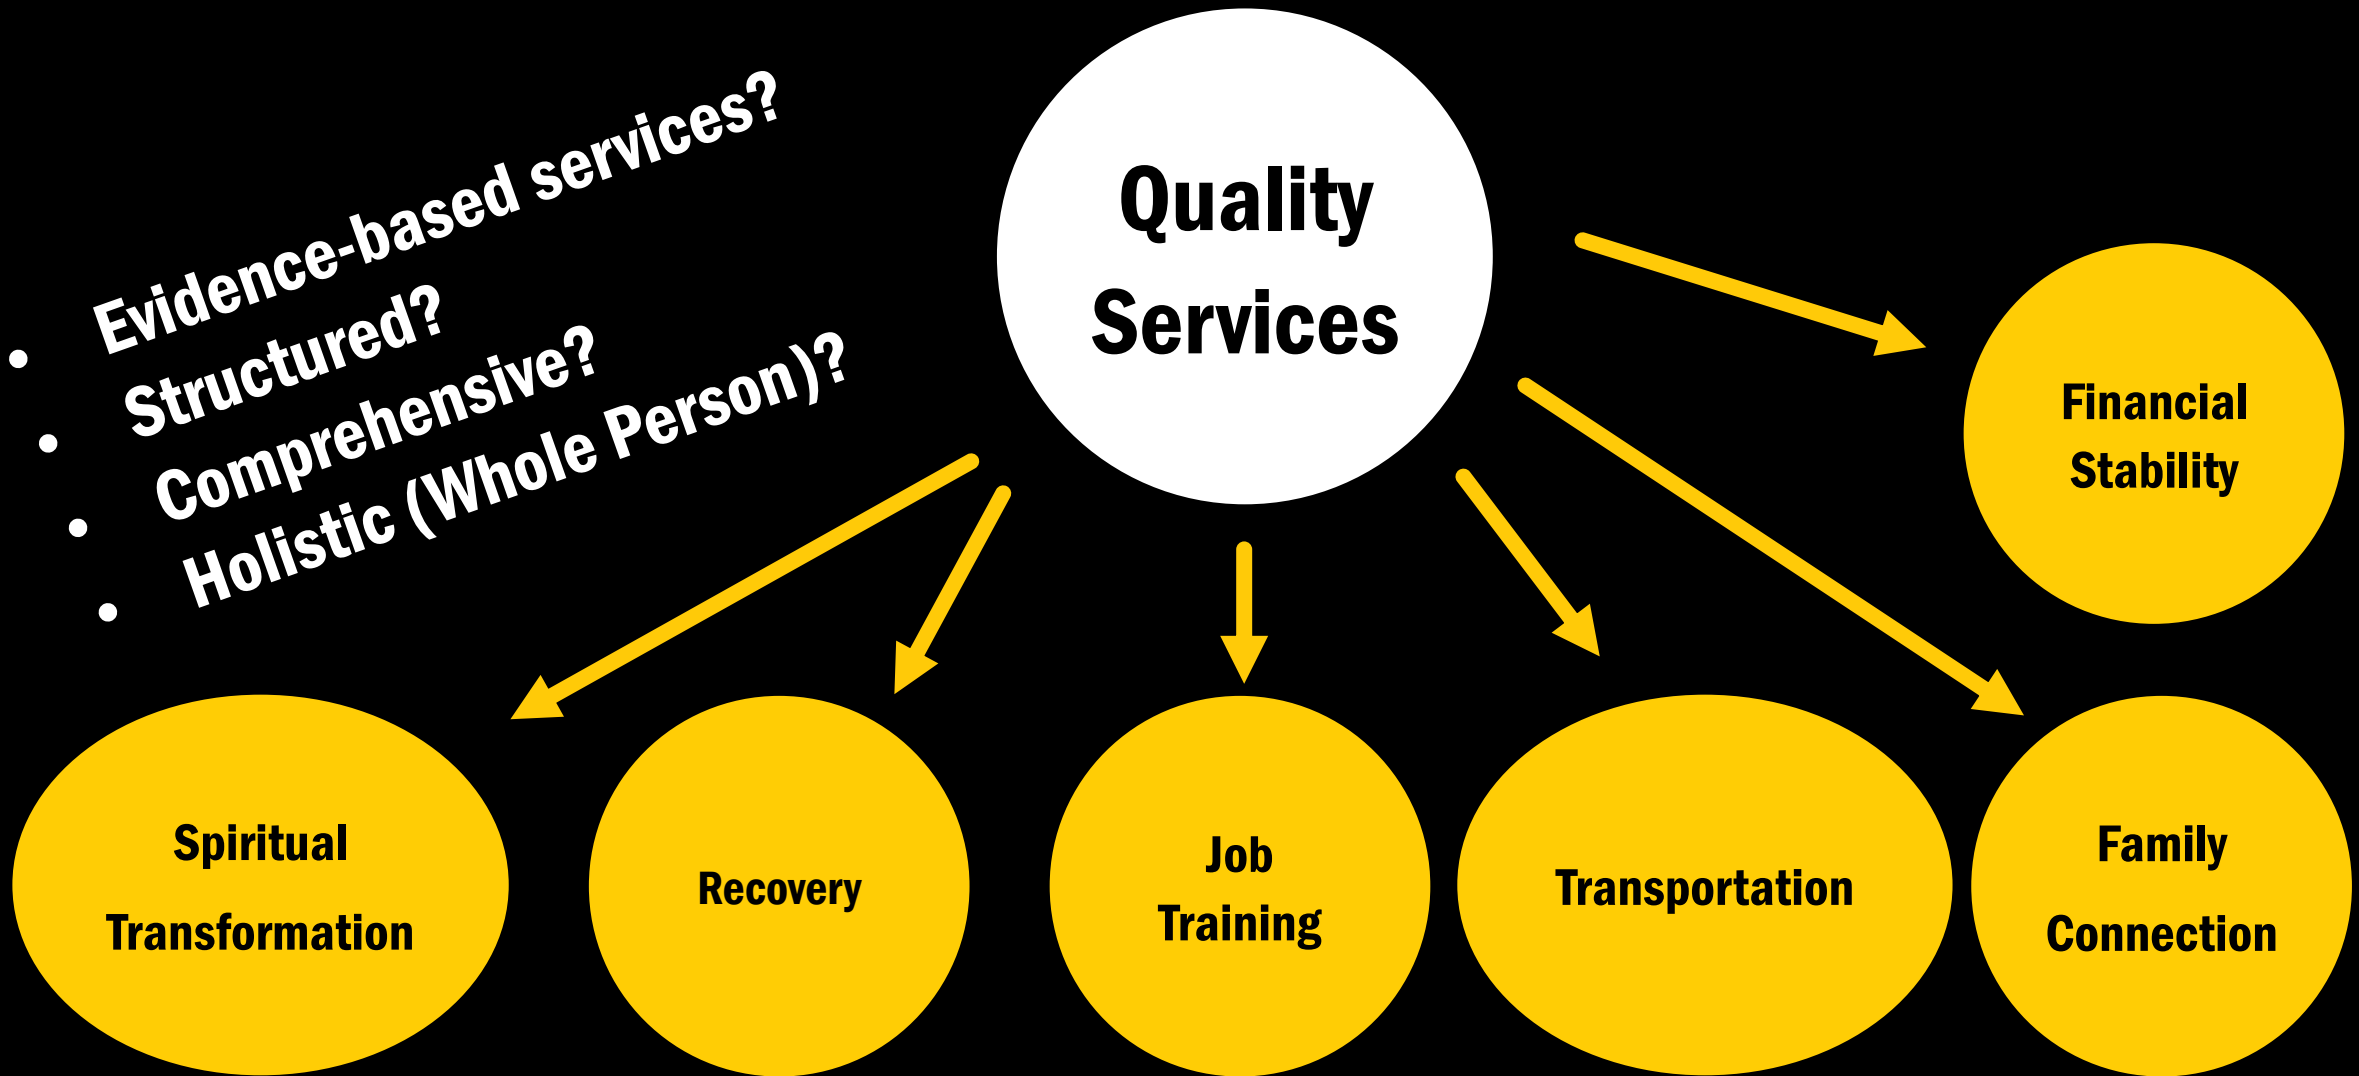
- Evidence-based services?
- Structured?
- Comprehensive?
- Holistic (Whole Person)?

Quality Services

Financial Stability

Spiritual Transformation

Recovery

Job Training

Transportation

Family Connection